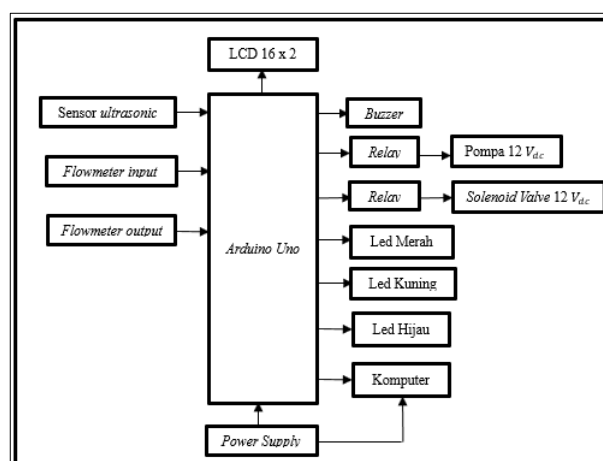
LCD 16 x 2

Sensor ultrasonic

Flowmeter input

Flowmeter output

Arduino Uno

Buzzer

Relay

Pompa 12 $V_{dc}$

Relay

Solenoid Valve 12 $V_{dc}$

Led Merah

Led Kuning

Led Hijau

Komputer

Power Supply